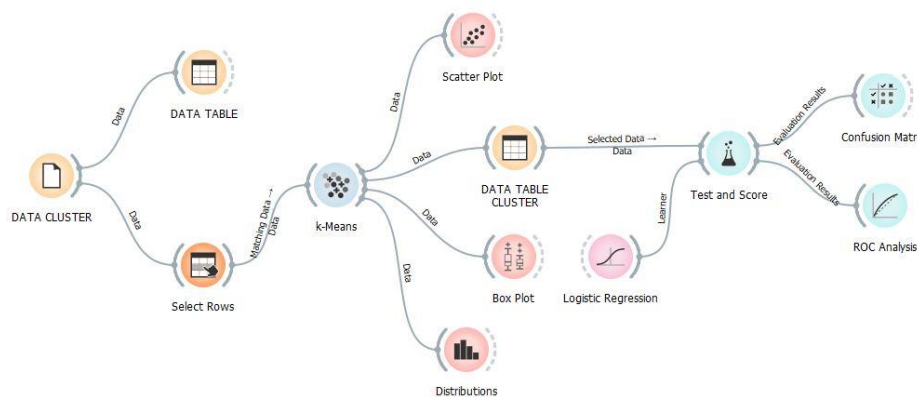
DATA CLUSTER

Data

DATA TABLE

Data

Select Rows

Matching Data → Data

k-Means

Data

Scatter Plot

Data

DATA TABLE CLUSTER

Data

Box Plot

Data

Distributions

Selected Data → Data

Logistic Regression

Learner

Test and Score

Evaluation Results

Confusion Matr

Evaluation Results

ROC Analysis